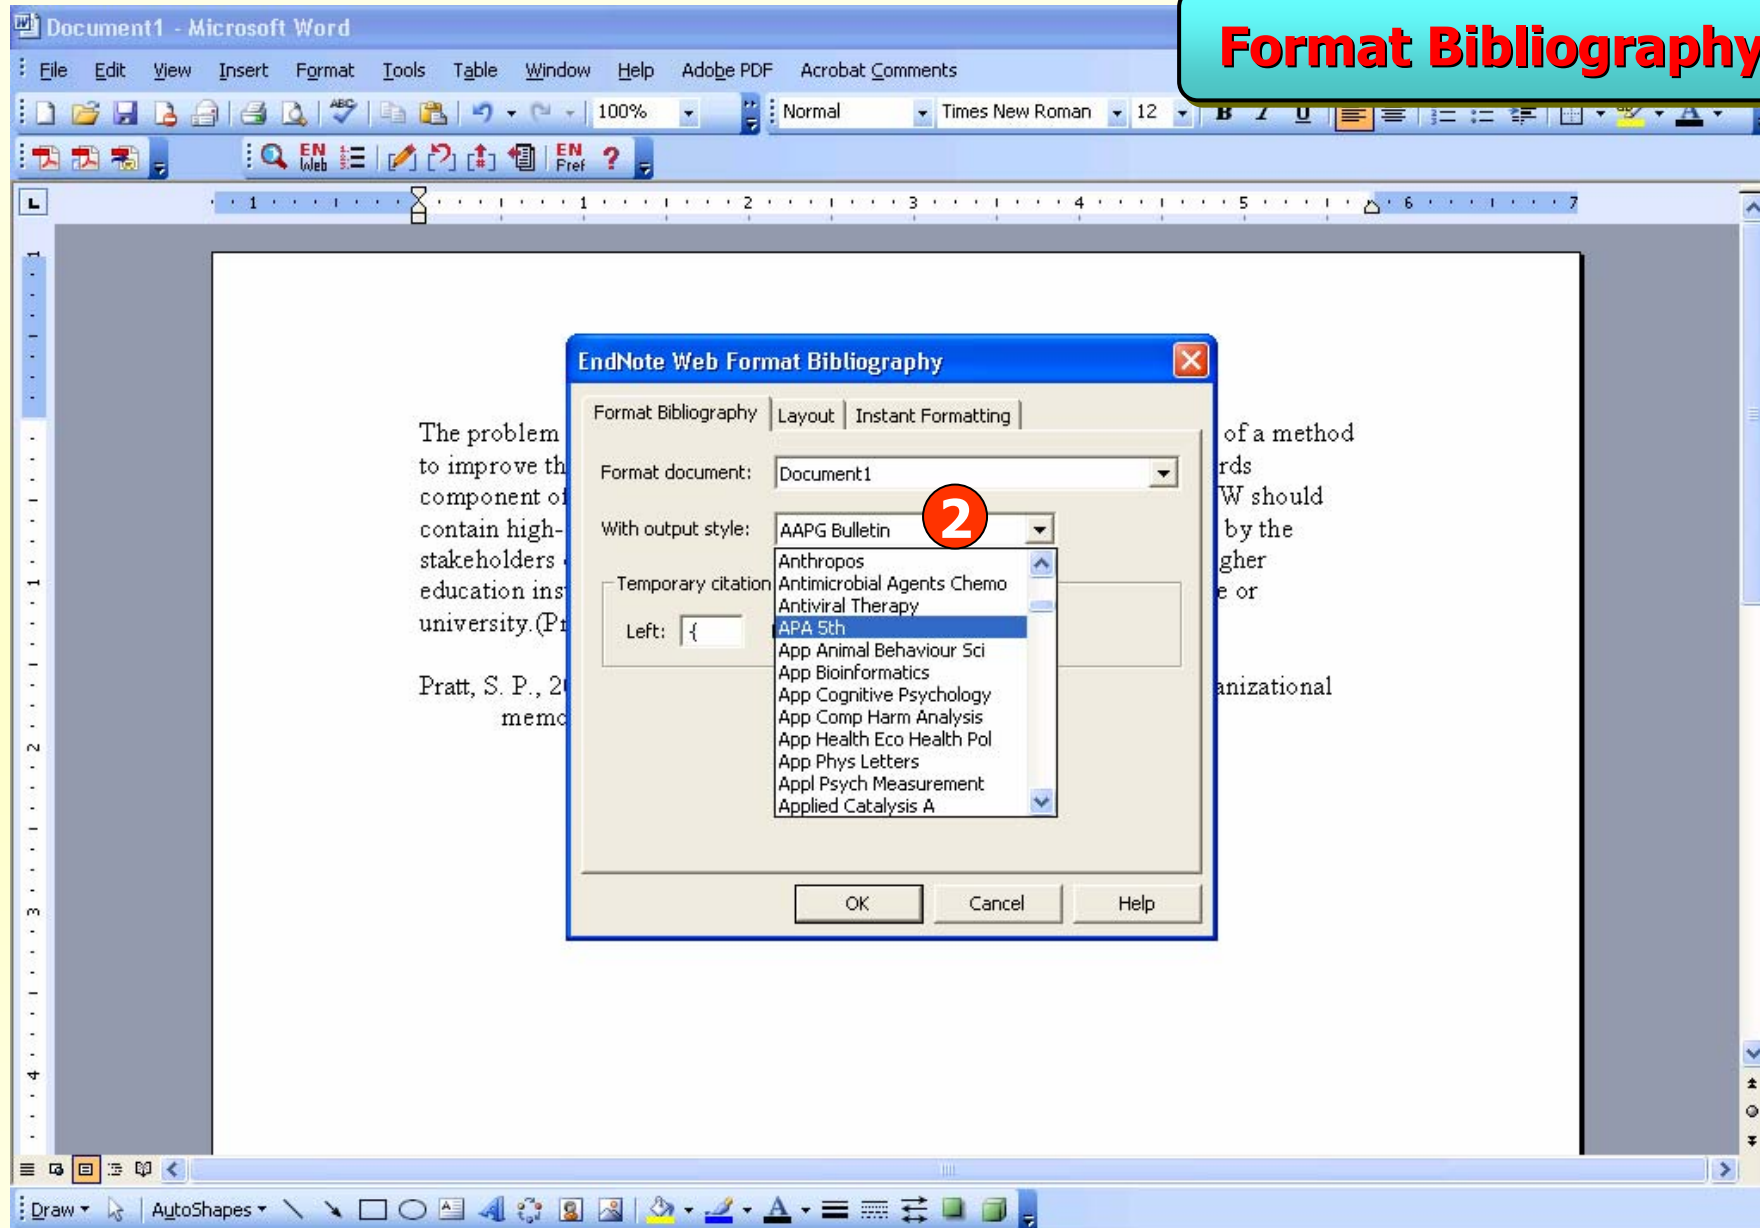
Document1 - Microsoft Word

Format Bibliography

File Edit View Insert Format Tools Table Window Help Adobe PDF Acrobat Comments

100% Normal Times New Roman 12

EN Web EN Pref

The problem to improve th component o contain high- stakeholders education ins university.(P

of a method rds W should by the gher e or

Pratt, S. P., 2 memo

anizational

EndNote Web Format Bibliography

Format Bibliography | Layout | Instant Formatting

Format document: Document1

With output style: AAPG Bulletin

2

Temporary citation

Left: {

Anthropos
Antimicrobial Agents Chemo
Antiviral Therapy
APA 5th
App Animal Behaviour Sci
App Bioinformatics
App Cognitive Psychology
App Comp Harm Analysis
App Health Eco Health Pol
App Phys Letters
Appl Psych Measurement
Applied Catalysis A

OK Cancel Help

Draw AutoShapes